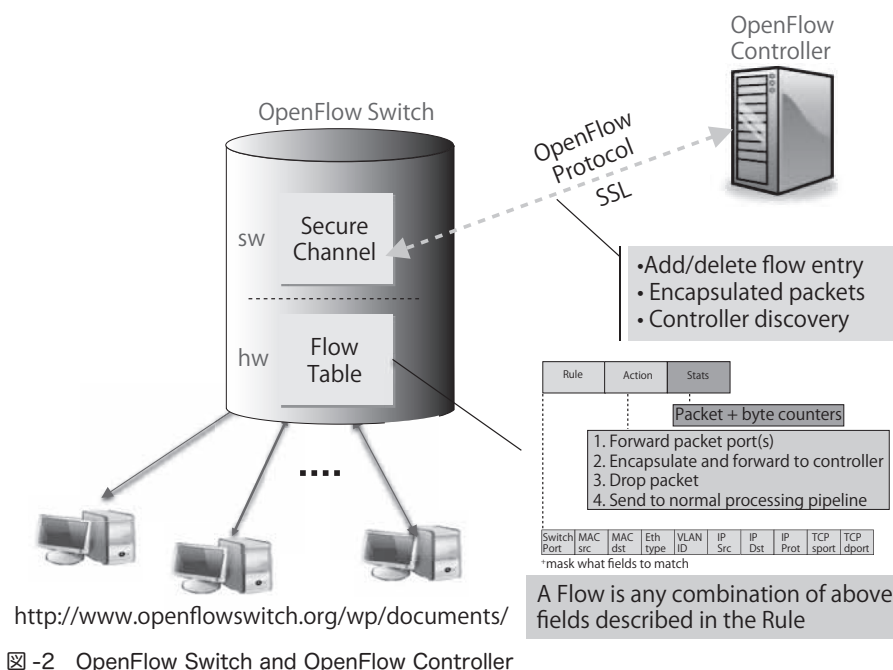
OpenFlow Controller

OpenFlow Switch

OpenFlow Protocol SSL

sw

Secure Channel

hw

Flow Table

•Add/delete flow entry
• Encapsulated packets
• Controller discovery

| Rule | Action | Stats |
|---|---|---|

Packet + byte counters

1. Forward packet port(s)
2. Encapsulate and forward to controller
3. Drop packet
4. Send to normal processing pipeline

| Switch Port | MAC src | MAC dst | Eth type | VLAN ID | IP Src | IP Dst | IP Prot | TCP sport | TCP dport |
|---|---|---|---|---|---|---|---|---|---|

+mask what fields to match

....

A Flow is any combination of above fields described in the Rule

http://www.openflowswitch.org/wp/documents/

図 -2 OpenFlow Switch and OpenFlow Controller